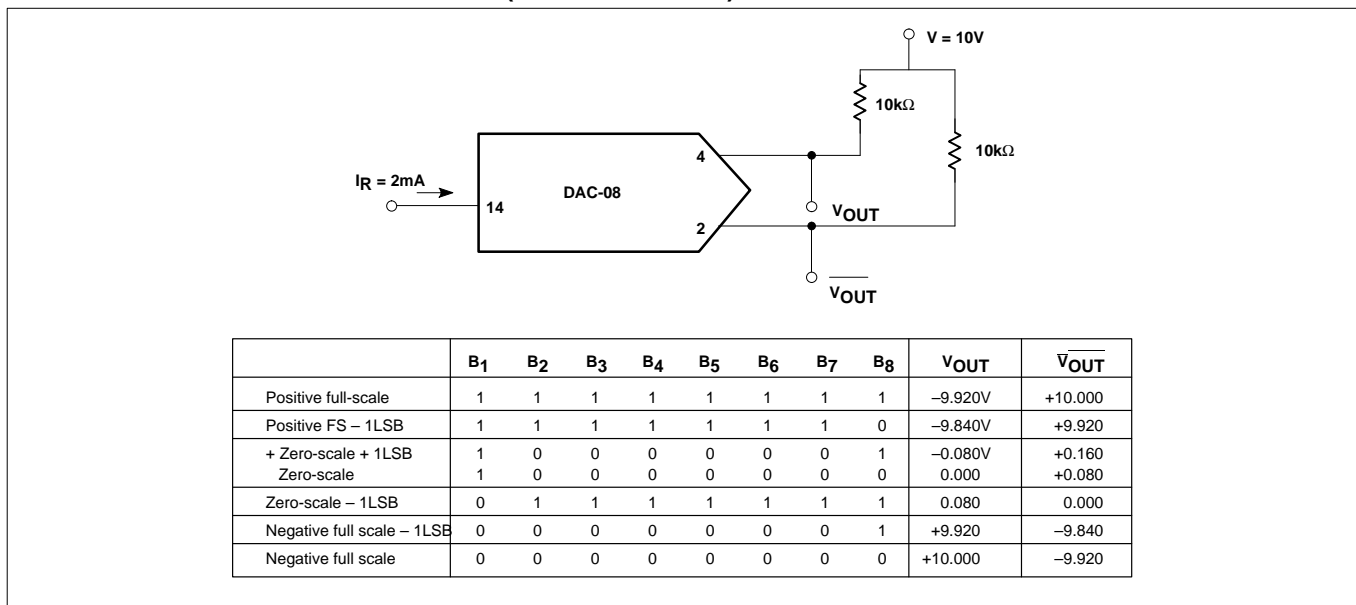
V = 10V

10kΩ

10kΩ

$I_R$ = 2mA

14

DAC-08

4

2

$V_{OUT}$

$\overline{V_{OUT}}$

| | $B_1$ | $B_2$ | $B_3$ | $B_4$ | $B_5$ | $B_6$ | $B_7$ | $B_8$ | $V_{OUT}$ | $\overline{V_{OUT}}$ |
|---|---|---|---|---|---|---|---|---|---|---|
| Positive full-scale | 1 | 1 | 1 | 1 | 1 | 1 | 1 | 1 | –9.920V | +10.000 |
| Positive FS – 1LSB | 1 | 1 | 1 | 1 | 1 | 1 | 1 | 0 | –9.840V | +9.920 |
| + Zero-scale + 1LSB<br>Zero-scale | 1<br>1 | 0<br>0 | 0<br>0 | 0<br>0 | 0<br>0 | 0<br>0 | 0<br>0 | 1<br>0 | –0.080V<br>0.000 | +0.160<br>+0.080 |
| Zero-scale – 1LSB | 0 | 1 | 1 | 1 | 1 | 1 | 1 | 1 | 0.080 | 0.000 |
| Negative full scale – 1LSB | 0 | 0 | 0 | 0 | 0 | 0 | 0 | 1 | +9.920 | –9.840 |
| Negative full scale | 0 | 0 | 0 | 0 | 0 | 0 | 0 | 0 | +10.000 | –9.920 |